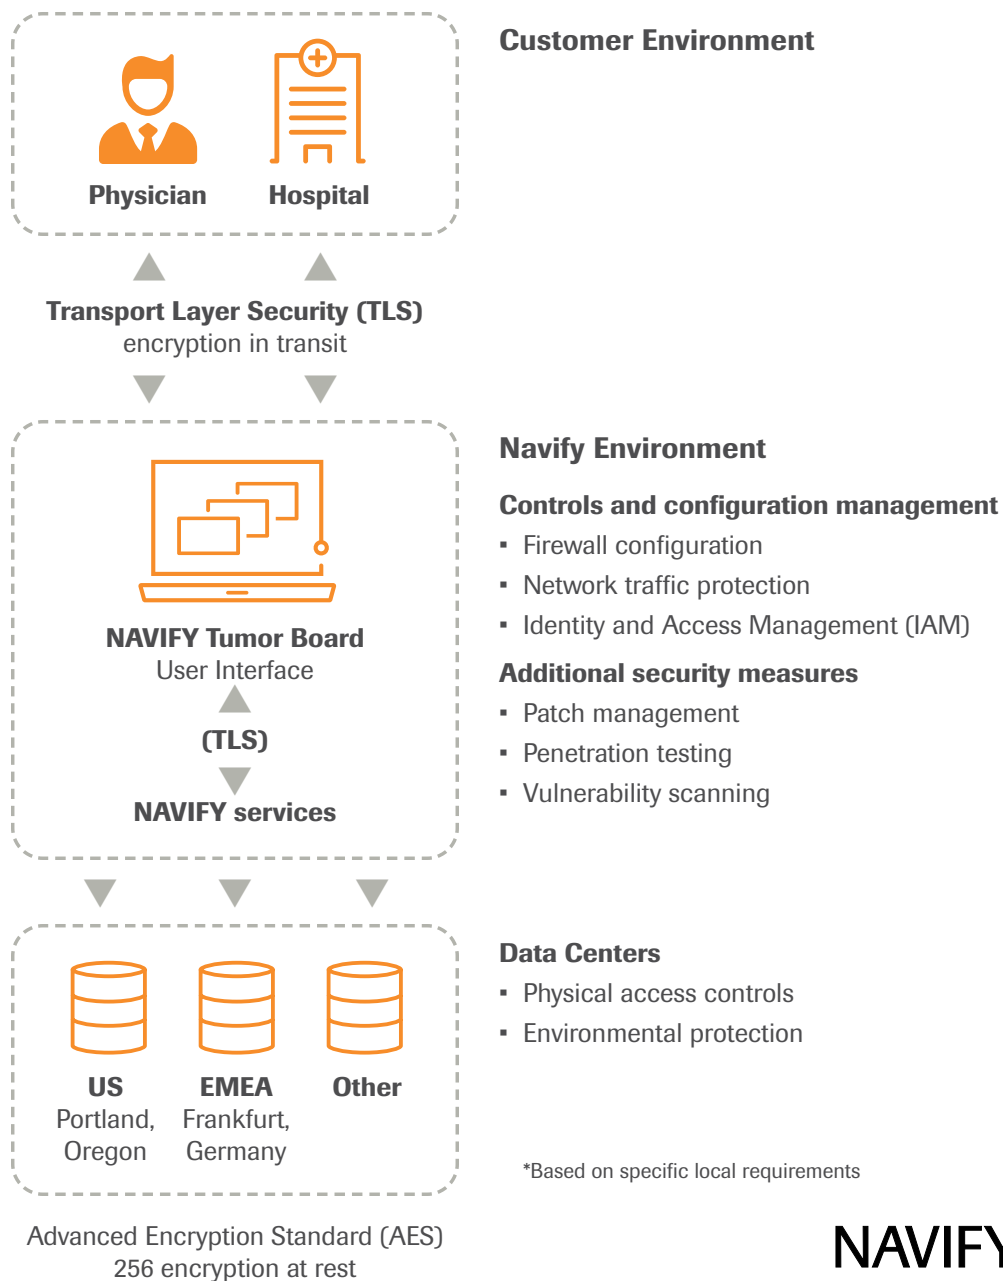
Physician Hospital

Customer Environment

Transport Layer Security (TLS)
encryption in transit

NAVIFY Tumor Board
User Interface

(TLS)

NAVIFY services

Navify Environment

Controls and configuration management

- Firewall configuration
- Network traffic protection
- Identity and Access Management (IAM)

Additional security measures

- Patch management
- Penetration testing
- Vulnerability scanning

US
Portland, Oregon

EMEA
Frankfurt, Germany

Other

Data Centers

- Physical access controls
- Environmental protection

*Based on specific local requirements

Advanced Encryption Standard (AES)
256 encryption at rest

NAVIFY